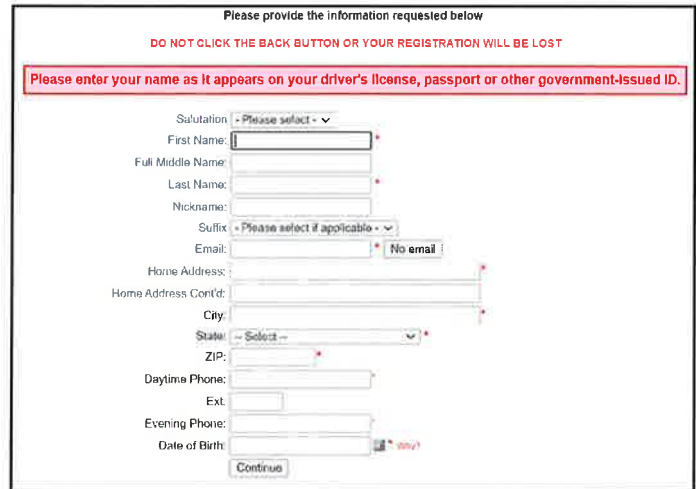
Please provide the information requested below

DO NOT CLICK THE BACK BUTTON OR YOUR REGISTRATION WILL BE LOST

Please enter your name as it appears on your driver's license, passport or other government-issued ID.

Salutation: - Please select -

First Name: *

Full Middle Name:

Last Name: *

Nickname:

Suffix: - Please select if applicable -

Email: * No email

Home Address: *

Home Address Cont'd:

City: *

State: -- Select -- *

ZIP: *

Daytime Phone: *

Ext.

Evening Phone:

Date of Birth: * Why?

Continue